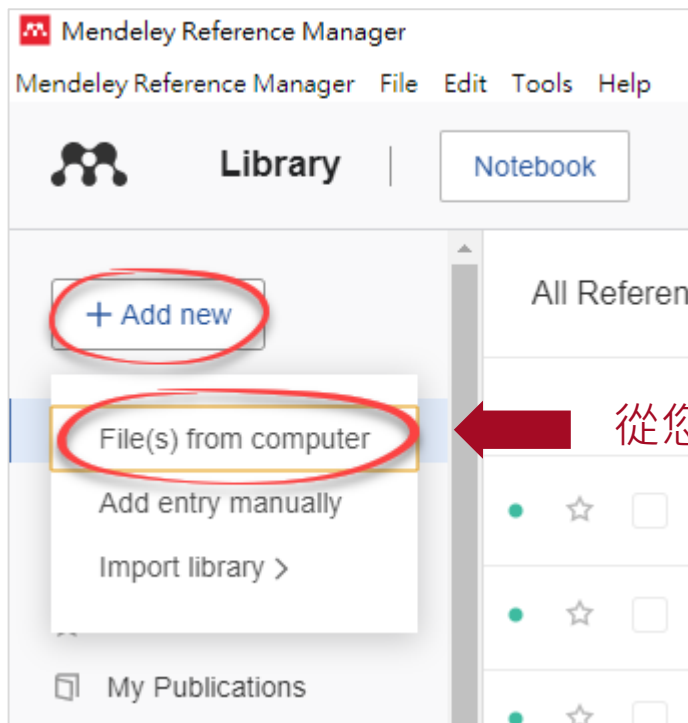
Mendeley Reference Manager

Mendeley Reference Manager File Edit Tools Help

Library | Notebook

+ Add new

All Referen

File(s) from computer

Add entry manually

Import library >

從您

My Publications